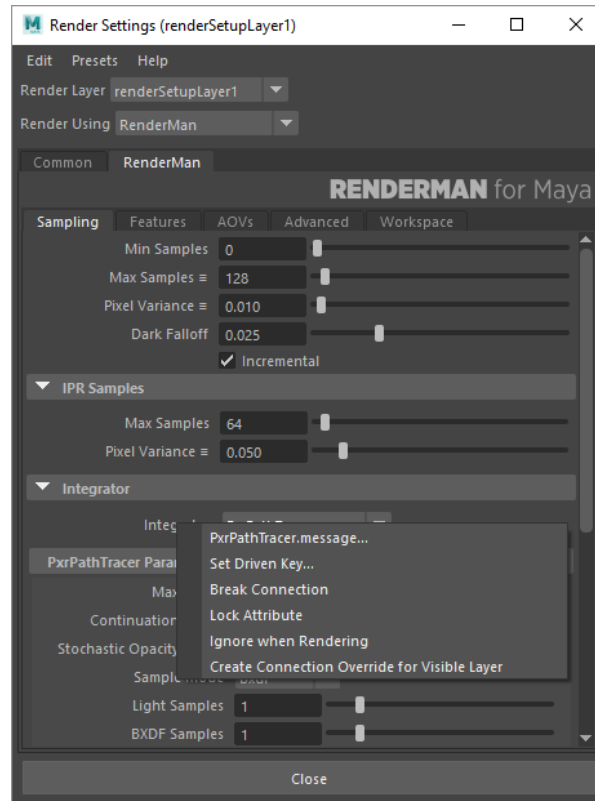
Render Settings (renderSetupLayer1)

Edit Presets Help

Render Layer renderSetupLayer1

Render Using RenderMan

Common RenderMan

RENDERMAN for Maya

Sampling Features AOVs Advanced Workspace

Min Samples 0

Max Samples ≡ 128

Pixel Variance ≡ 0.010

Dark Falloff 0.025

Incremental

IPR Samples

Max Samples 64

Pixel Variance ≡ 0.050

Integrator

Integ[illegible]

PxrPathTracer Para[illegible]

Max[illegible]

Continuation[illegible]

Stochastic Opacity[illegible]

Sample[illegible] BxDF

Light Samples 1

BXDF Samples 1

PxrPathTracer.message...
Set Driven Key...
Break Connection
Lock Attribute
Ignore when Rendering
Create Connection Override for Visible Layer

Close